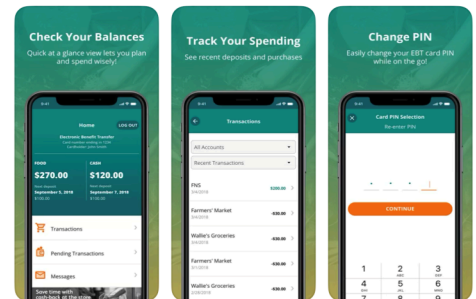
Check Your Balances
Quick at a glance view lets you plan and spend wisely!

9:41
Home
LOG OUT
Electronic Benefit Transfer
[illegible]

FOOD
$270.00
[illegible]
September 5, 2018
$100.00

CASH
$120.00
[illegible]
September 7, 2018
$100.00

Transactions
Pending Transactions
Messages
Save time with cash-back at the store

Track Your Spending
See recent deposits and purchases

9:41
Transactions
All Accounts
Recent Transactions
FNS
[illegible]
$200.00
Farmers' Market
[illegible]
-$30.00
Wallie's Groceries
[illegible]
-$30.00
Farmers' Market
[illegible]
-$30.00
Wallie's Groceries
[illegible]
-$30.00

Change PIN
Easily change your EBT card PIN while on the go!

9:41
Card PIN Selection
Re-enter PIN
CONTINUE